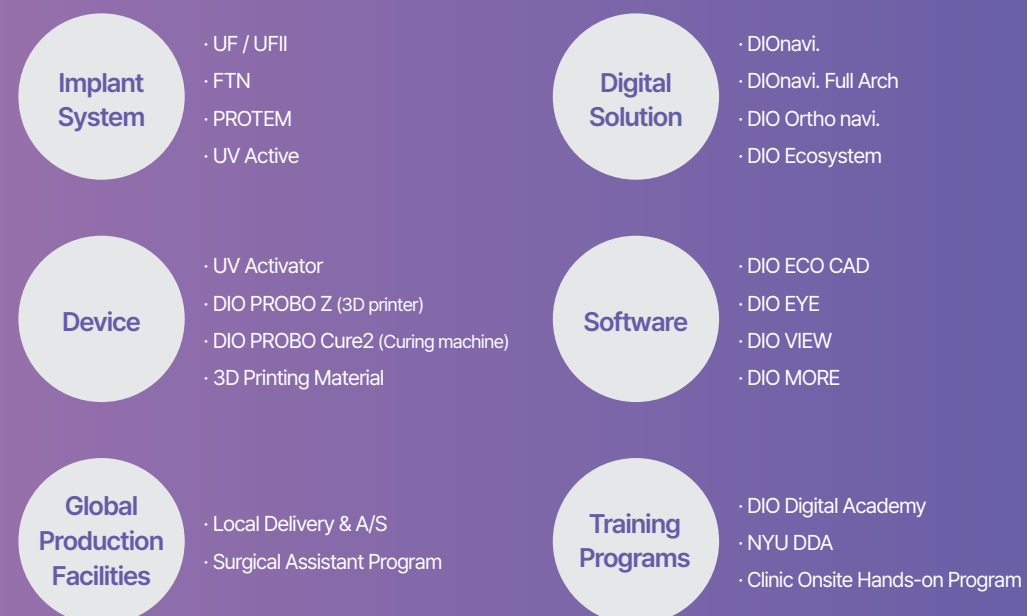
Implant System

· UF / UFII
· FTN
· PROTEM
· UV Active

Digital Solution

· DIOnavi.
· DIOnavi. Full Arch
· DIO Ortho navi.
· DIO Ecosystem

Device

· UV Activator
· DIO PROBO Z (3D printer)
· DIO PROBO Cure2 (Curing machine)
· 3D Printing Material

Software

· DIO ECO CAD
· DIO EYE
· DIO VIEW
· DIO MORE

Global Production Facilities

· Local Delivery & A/S
· Surgical Assistant Program

Training Programs

· DIO Digital Academy
· NYU DDA
· Clinic Onsite Hands-on Program